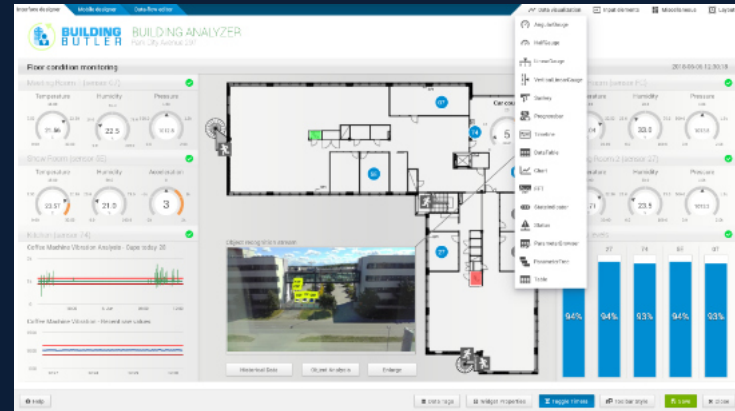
Interface designer Mobile designer Data flow editor

Data visualization Input elements Miscellaneous Layout

BUILDING BUTLER BUILDING ANALYZER

Floor condition monitoring

2019-09-05 12:50:18

Meeting Room [sensor 57]

Temperature
31.46

Humidity
22.5

Pressure
1013.6

Office Room [sensor 32]

Temperature
23.57

Humidity
21.0

Acceleration
3

Kitchen [sensor 74]

Coffee Machine Vibration Analysis - Cups today 30

Coffee Machine Vibration - Moving average values

Object recognition camera

Historical Data

Object Analysis

Enlarge

Carousel

5

ArcLinearGauge

HalfGauge

LinearGauge

VerticalLinearGauge

Gallery

Progressbar

Location

DataTable

Chart

FFT

Standardvalue

Status

ParameterElement

ParameterText

Table

Temperature
Humidity
33.0
Pressure

Meeting Room 2 [sensor 27]

23.5

37 74 57 57

94% 94% 93% 94% 93%

Help

Data tags

Widget properties

Toggle Visuals

Toolbar style

Save

Close